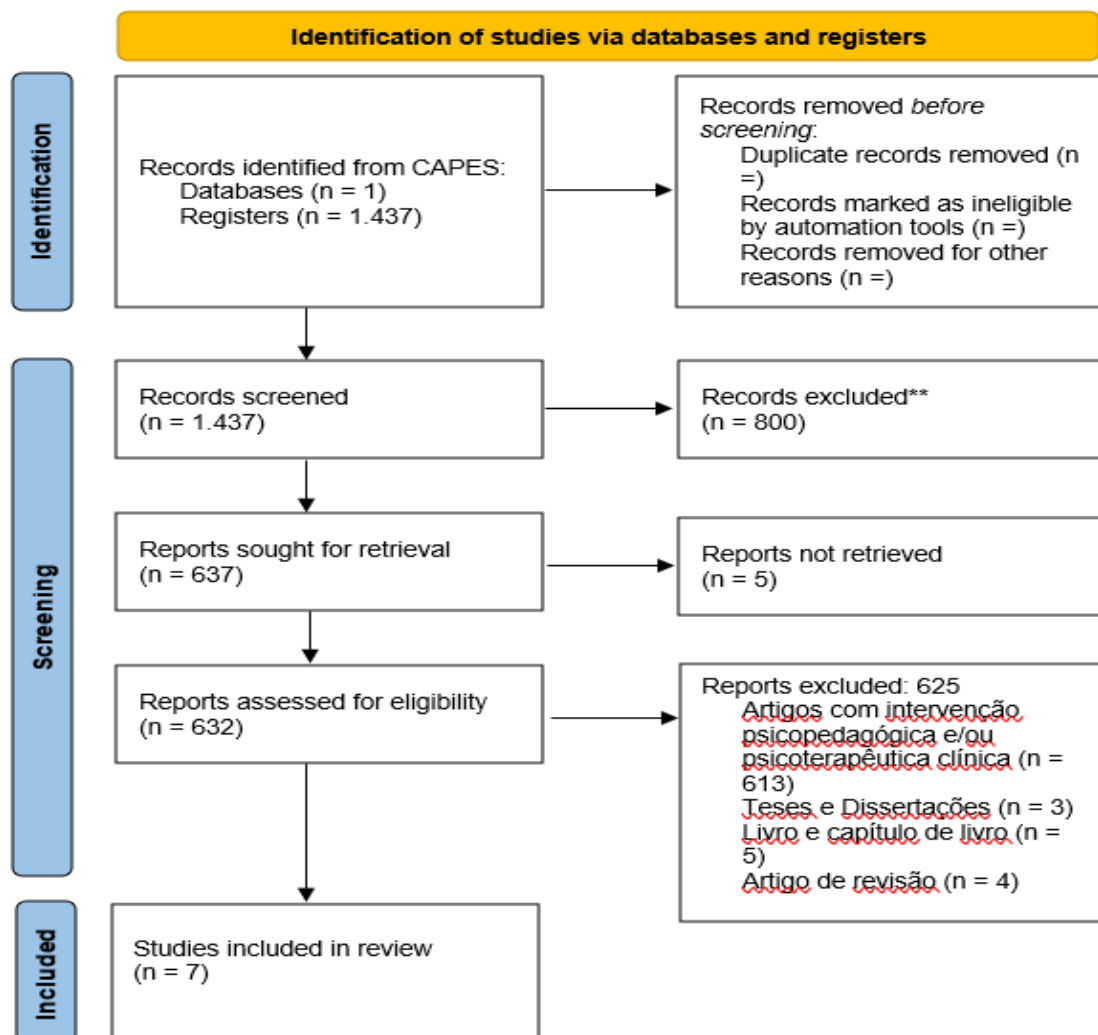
Identification of studies via databases and registers

Identification

Records identified from CAPES:
Databases (n = 1)
Registers (n = 1.437)

Records removed *before screening*:
Duplicate records removed (n =)
Records marked as ineligible by automation tools (n =)
Records removed for other reasons (n =)

Screening

Records screened
(n = 1.437)

Records excluded**
(n = 800)

Reports sought for retrieval
(n = 637)

Reports not retrieved
(n = 5)

Reports assessed for eligibility
(n = 632)

Reports excluded: 625
Artigos com intervenção psicopedagógica e/ou psicoterapêutica clínica (n = 613)
Teses e Dissertações (n = 3)
Livro e capítulo de livro (n = 5)
Artigo de revisão (n = 4)

Included

Studies included in review
(n = 7)